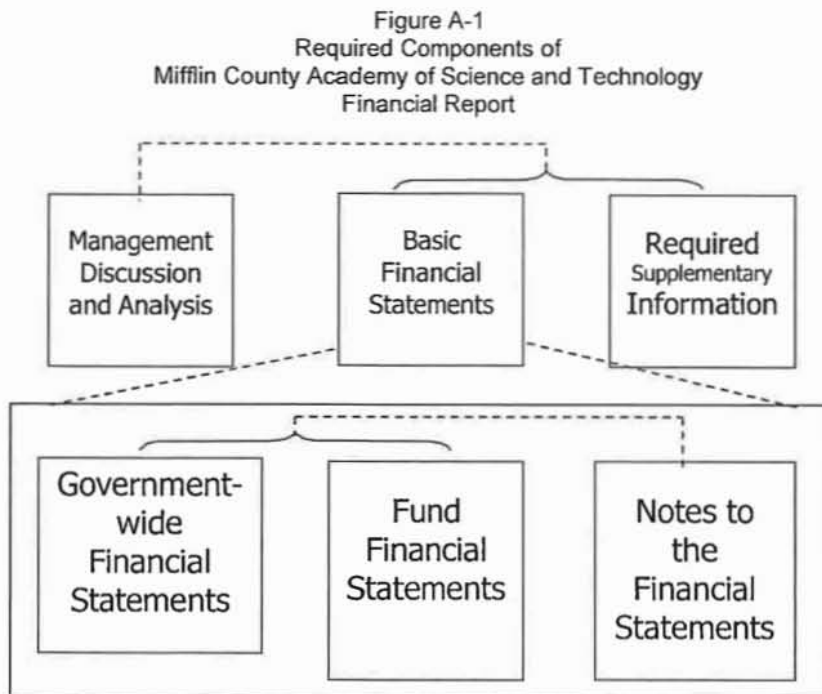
Figure A-1
Required Components of
Mifflin County Academy of Science and Technology
Financial Report

Management Discussion and Analysis

Basic Financial Statements

Required Supplementary Information

Government-wide Financial Statements

Fund Financial Statements

Notes to the Financial Statements